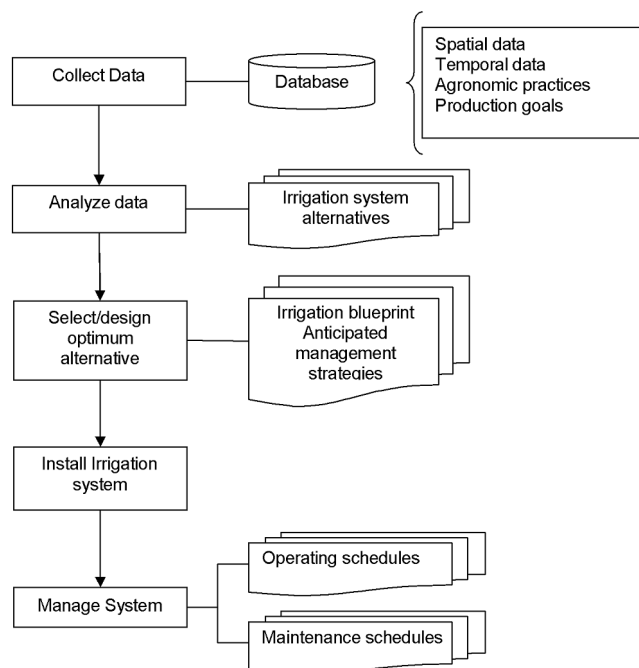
Collect Data

Database

Spatial data
Temporal data
Agronomic practices
Production goals

Analyze data

Irrigation system alternatives

Select/design optimum alternative

Irrigation blueprint
Anticipated management strategies

Install Irrigation system

Manage System

Operating schedules

Maintenance schedules